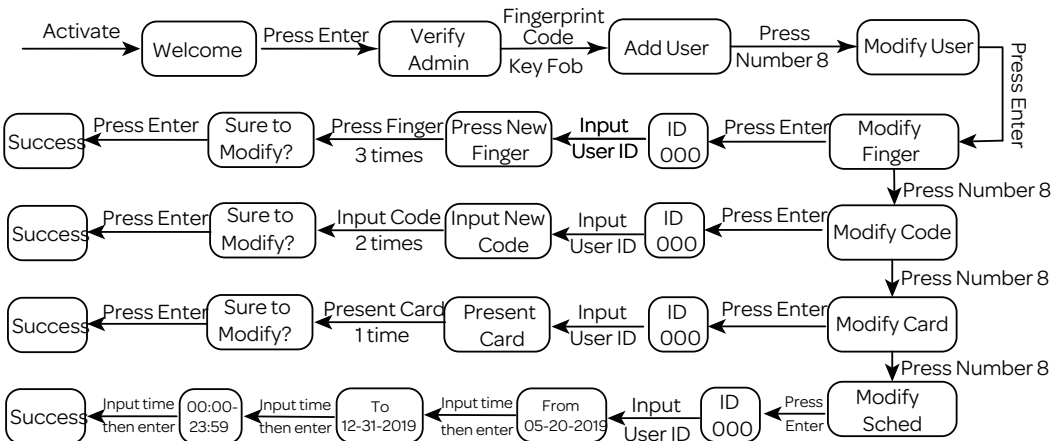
Activate
Welcome
Press Enter
Verify Admin
Fingerprint Code
Key Fob
Add User
Press Number 8
Modify User
Press Enter

Success
Press Enter
Sure to Modify?
Press Finger 3 times
Press New Finger
Input User ID
ID 000
Press Enter
Modify Finger
Press Number 8

Success
Press Enter
Sure to Modify?
Input Code 2 times
Input New Code
Input User ID
ID 000
Press Enter
Modify Code
Press Number 8

Success
Press Enter
Sure to Modify?
Present Card 1 time
Present Card
Input User ID
ID 000
Press Enter
Modify Card
Press Number 8

Success
Input time then enter
00:00-23:59
Input time then enter
To 12-31-2019
Input time then enter
From 05-20-2019
Input User ID
ID 000
Press Enter
Modify Sched